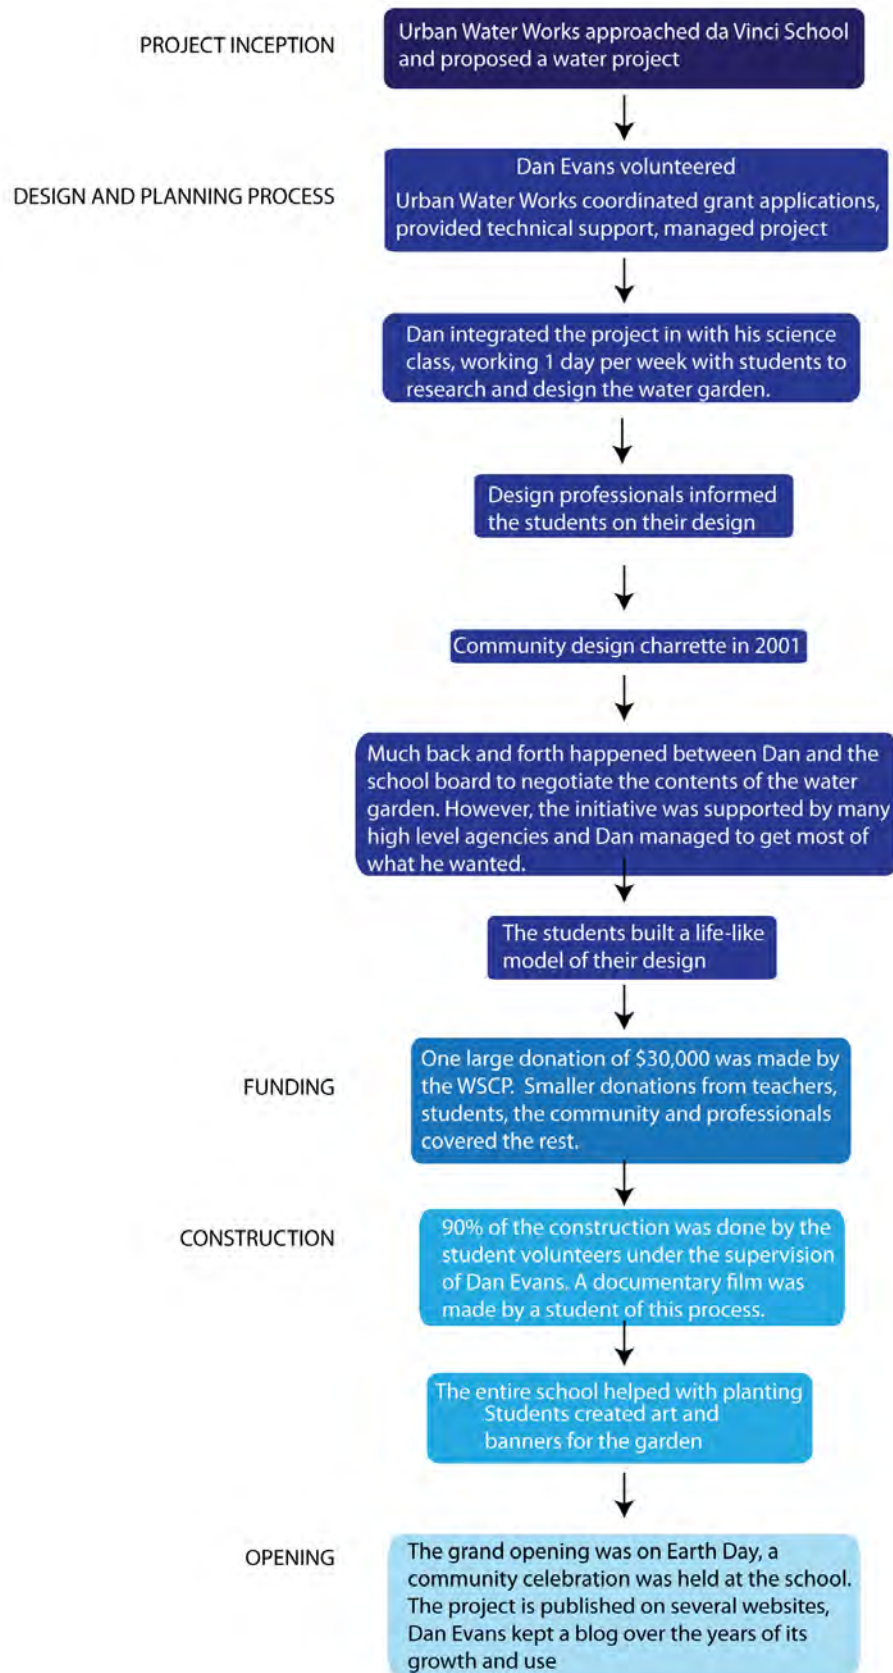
PROJECT INCEPTION

Urban Water Works approached da Vinci School and proposed a water project

DESIGN AND PLANNING PROCESS

Dan Evans volunteered

Urban Water Works coordinated grant applications, provided technical support, managed project

Dan integrated the project in with his science class, working 1 day per week with students to research and design the water garden.

Design professionals informed the students on their design

Community design charrette in 2001

Much back and forth happened between Dan and the school board to negotiate the contents of the water garden. However, the initiative was supported by many high level agencies and Dan managed to get most of what he wanted.

The students built a life-like model of their design

FUNDING

One large donation of $30,000 was made by the WSCP. Smaller donations from teachers, students, the community and professionals covered the rest.

CONSTRUCTION

90% of the construction was done by the student volunteers under the supervision of Dan Evans. A documentary film was made by a student of this process.

The entire school helped with planting
Students created art and banners for the garden

OPENING

The grand opening was on Earth Day, a community celebration was held at the school. The project is published on several websites, Dan Evans kept a blog over the years of its growth and use